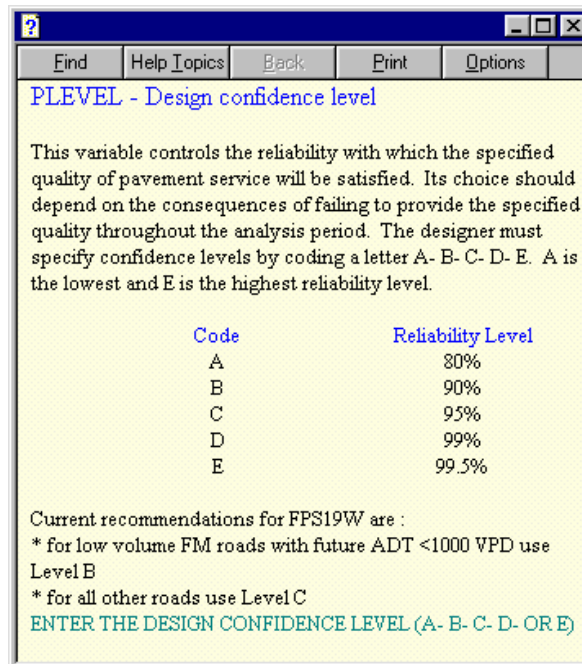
?

Find | Help Topics | Back | Print | Options

PLEVEL - Design confidence level

This variable controls the reliability with which the specified quality of pavement service will be satisfied. Its choice should depend on the consequences of failing to provide the specified quality throughout the analysis period. The designer must specify confidence levels by coding a letter A- B- C- D- E. A is the lowest and E is the highest reliability level.

| Code | Reliability Level |
|---|---|
| A | 80% |
| B | 90% |
| C | 95% |
| D | 99% |
| E | 99.5% |

Current recommendations for FPS19W are :
* for low volume FM roads with future ADT <1000 VPD use Level B
* for all other roads use Level C
ENTER THE DESIGN CONFIDENCE LEVEL (A- B- C- D- OR E)